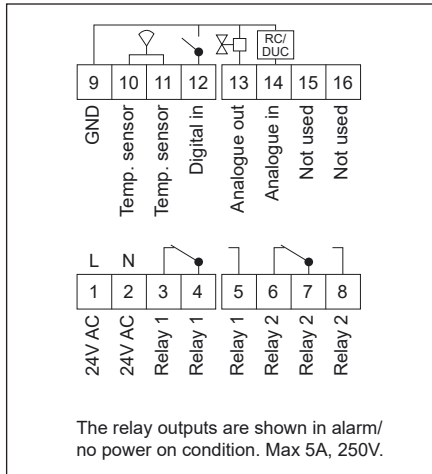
RC/
DUC

| 9 | 10 | 11 | 12 | 13 | 14 | 15 | 16 |
|---|---|---|---|---|---|---|---|
| GND | Temp. sensor | Temp. sensor | Digital in | Analogue out | Analogue in | Not used | Not used |

L N

| 1 | 2 | 3 | 4 | 5 | 6 | 7 | 8 |
|---|---|---|---|---|---|---|---|
| 24V AC | 24V AC | Relay 1 | Relay 1 | Relay 1 | Relay 2 | Relay 2 | Relay 2 |

The relay outputs are shown in alarm/ no power on condition. Max 5A, 250V.